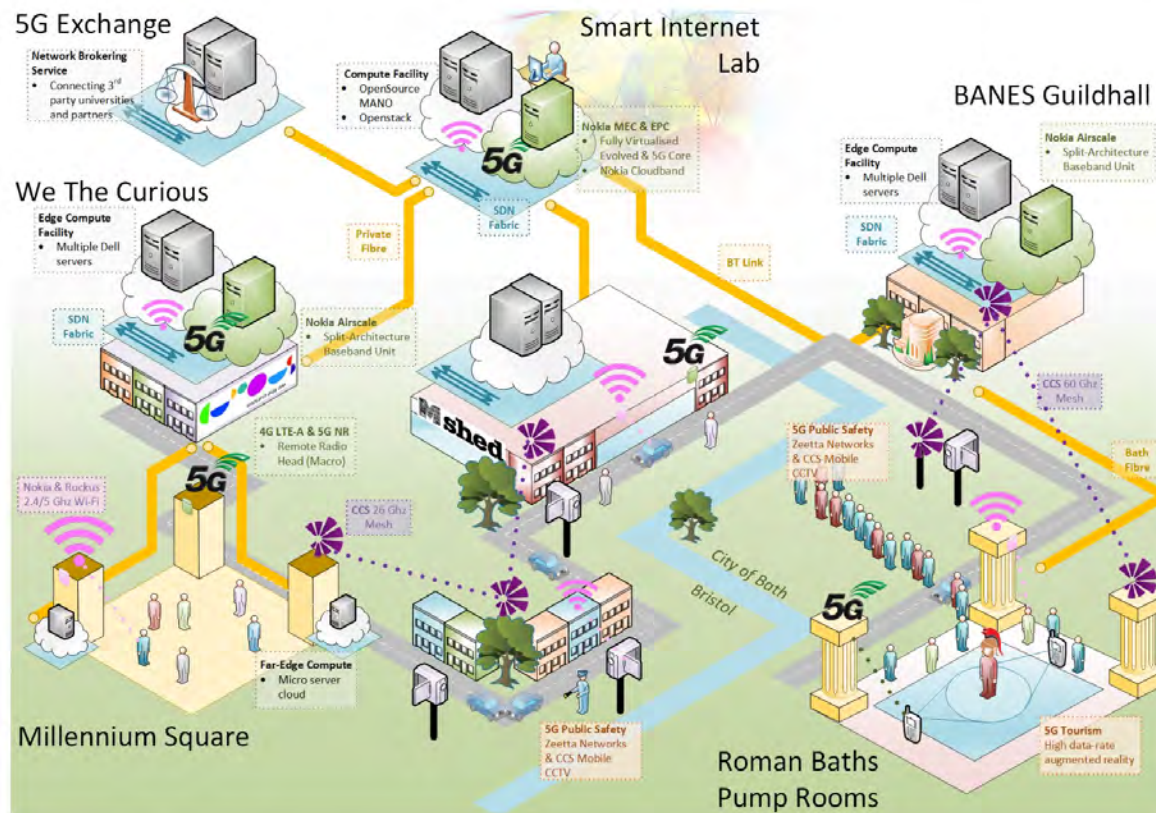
5G Exchange

Network Brokering Service
- Connecting 3rd party universities and partners

Smart Internet Lab

Compute Facility
- OpenSource MANO
- Openstack

5G

Nokia MEC & EPC
- Fully Virtualised Evolved & 5G Core
- Nokia Cloudband

SDN Fabric

BANES Guildhall

Edge Compute Facility
- Multiple Dell servers

Nokia Airscale
- Split-Architecture Baseband Unit

SDN Fabric

We The Curious

Edge Compute Facility
- Multiple Dell servers

Private Fibre

BT Link

SDN Fabric

5G

Nokia Airscale
- Split-Architecture Baseband Unit

5G

M shed

CCS 60 Ghz Mesh

4G LTE-A & 5G NR
- Remote Radio Head (Macro)

5G Public Safety
Zeetta Networks & CCS Mobile CCTV

Bath Fibre

Nokia & Ruckus 2.4/5 Ghz Wi-Fi

5G

CCS 26 Ghz Mesh

City of Bath

Bristol

5G

Far-Edge Compute
- Micro server cloud

Millennium Square

5G Public Safety
Zeetta Networks & CCS Mobile CCTV

Roman Baths Pump Rooms

5G Tourism
High data-rate augmented reality